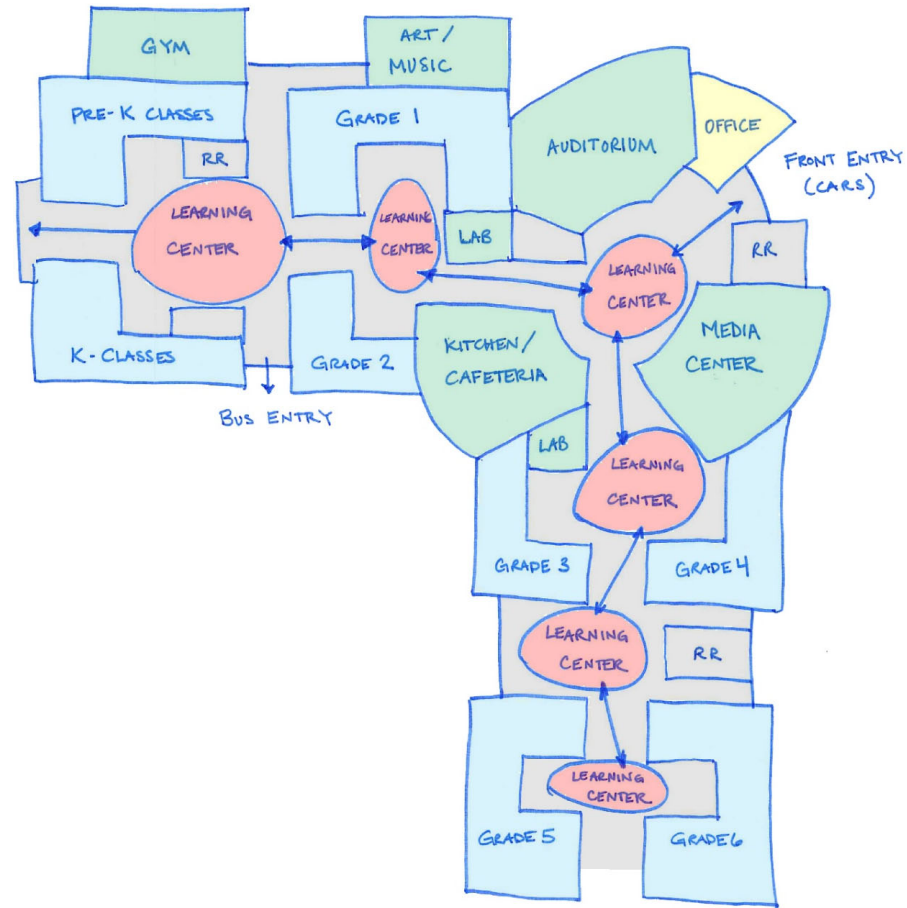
GYM

ART / MUSIC

PRE-K CLASSES

GRADE 1

AUDITORIUM

OFFICE

FRONT ENTRY (CARS)

RR

LEARNING CENTER

LEARNING CENTER

LAB

RR

LEARNING CENTER

MEDIA CENTER

K-CLASSES

GRADE 2

KITCHEN/ CAFETERIA

BUS ENTRY

LAB

LEARNING CENTER

GRADE 3

GRADE 4

LEARNING CENTER

RR

LEARNING CENTER

GRADE 5

GRADE 6